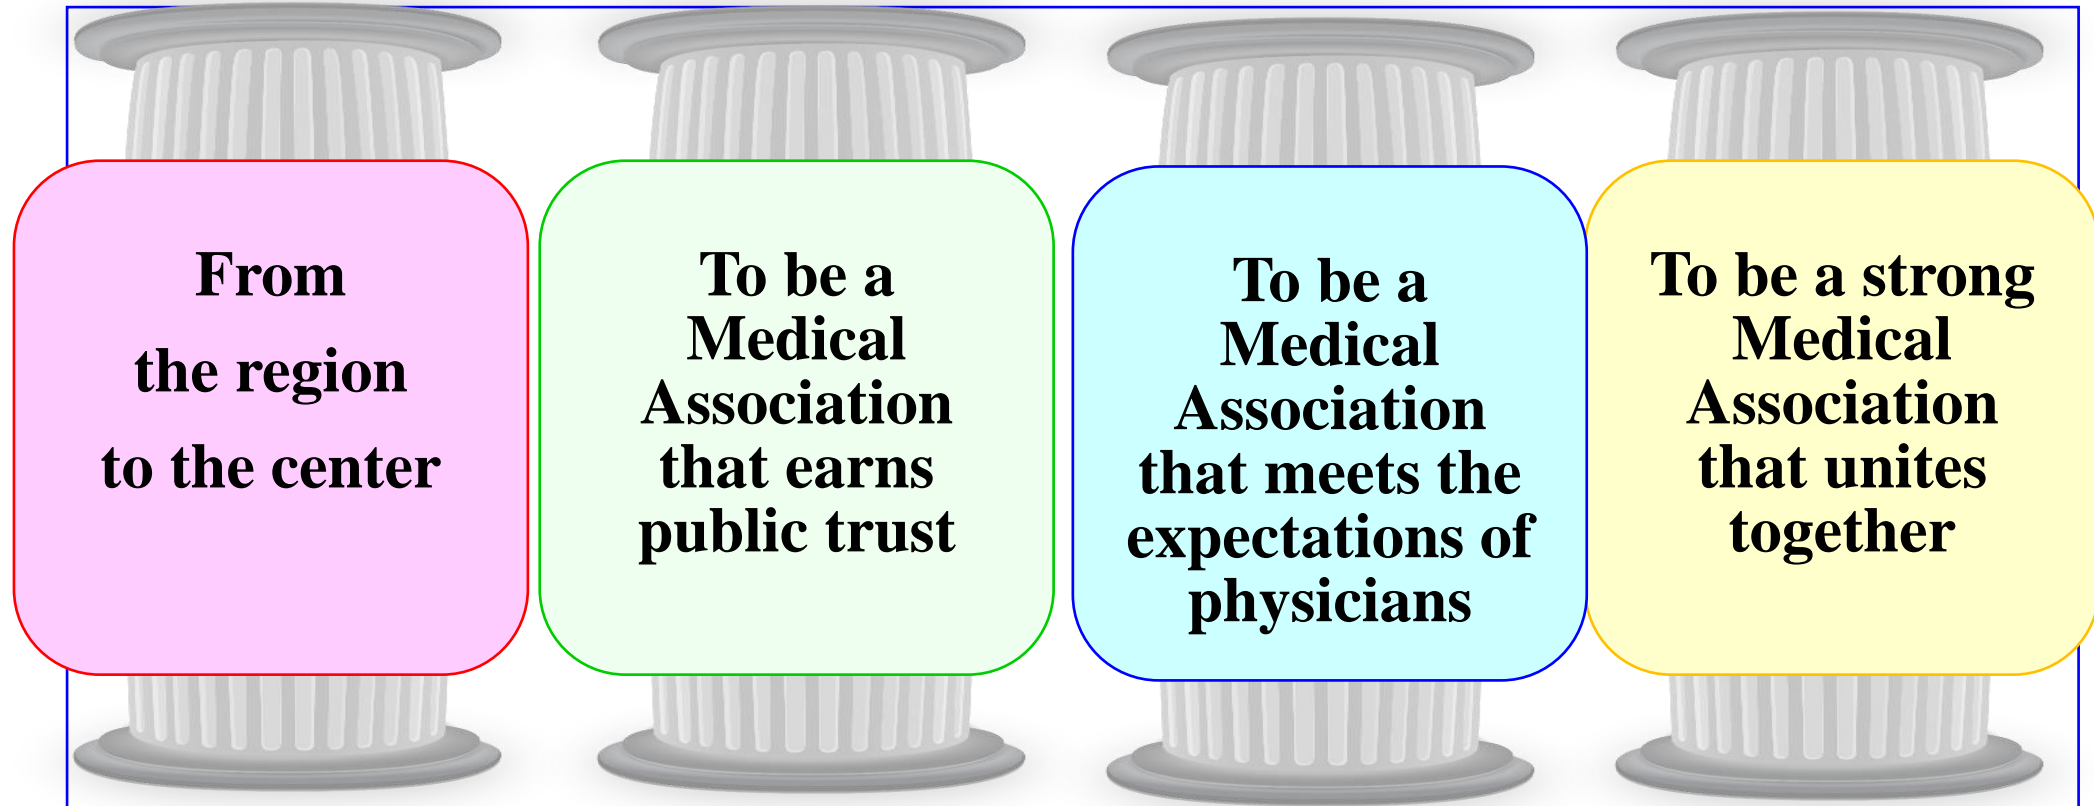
From the region to the center

To be a Medical Association that earns public trust

To be a Medical Association that meets the expectations of physicians

To be a strong Medical Association that unites together